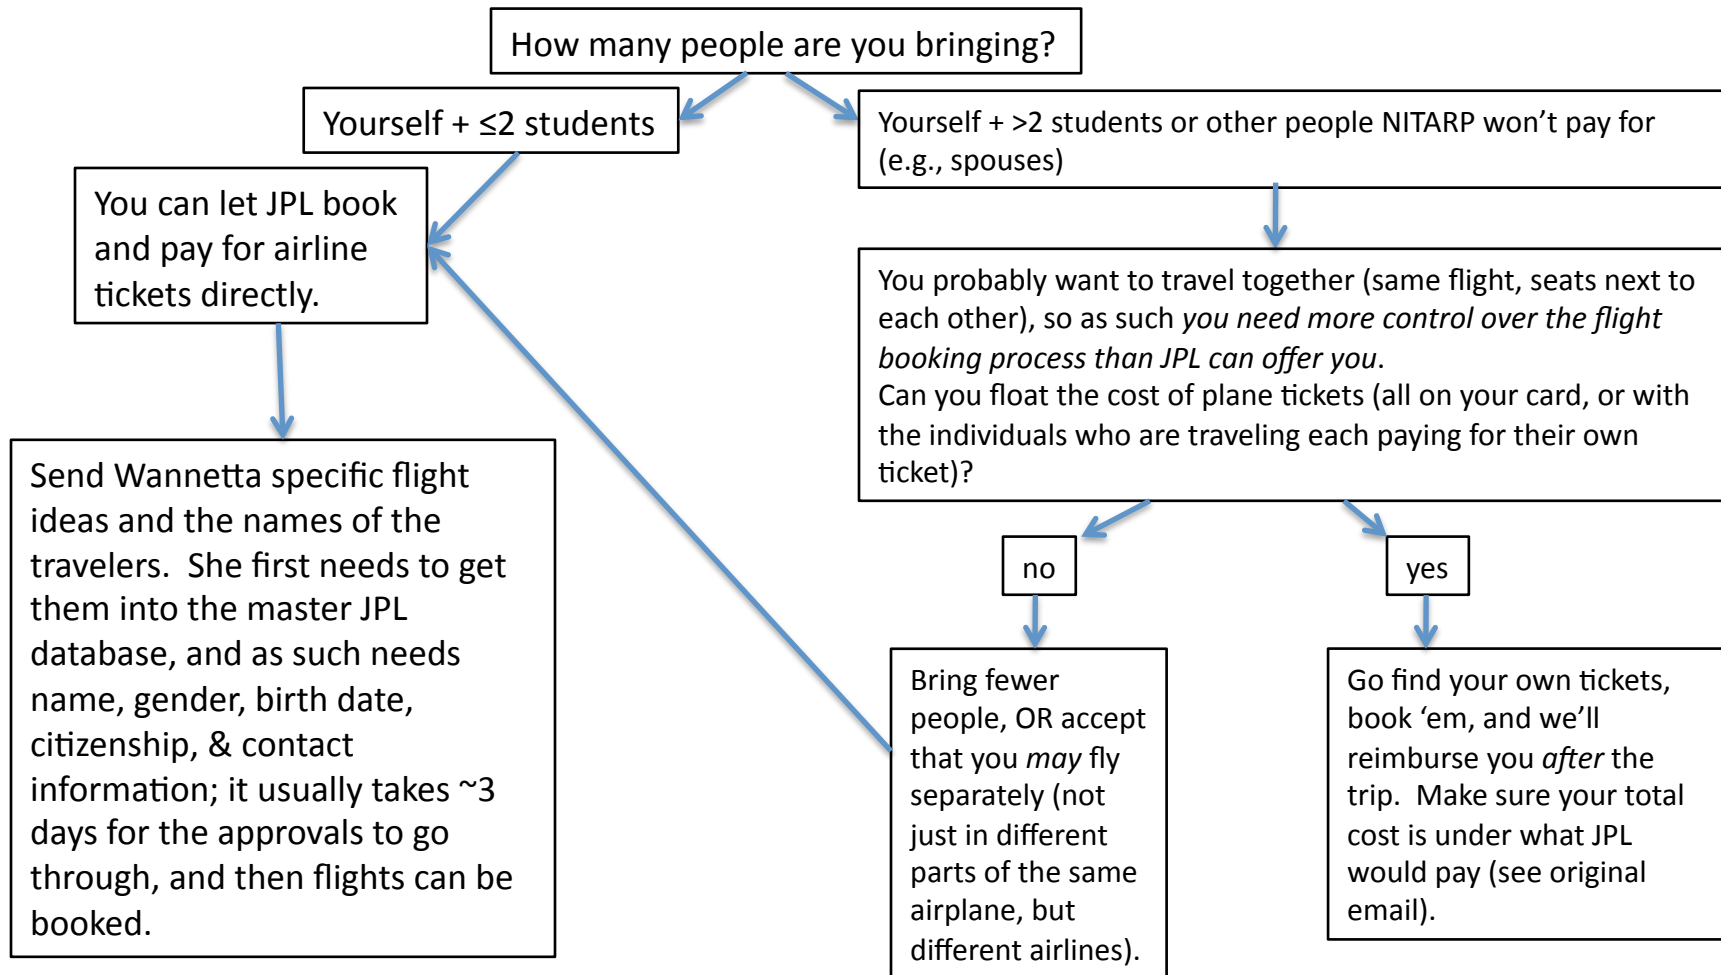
How many people are you bringing?

Yourself + ≤2 students

Yourself + >2 students or other people NITARP won't pay for (e.g., spouses)

You can let JPL book and pay for airline tickets directly.

You probably want to travel together (same flight, seats next to each other), so as such *you need more control over the flight booking process than JPL can offer you*.
Can you float the cost of plane tickets (all on your card, or with the individuals who are traveling each paying for their own ticket)?

Send Wannetta specific flight ideas and the names of the travelers. She first needs to get them into the master JPL database, and as such needs name, gender, birth date, citizenship, & contact information; it usually takes ~3 days for the approvals to go through, and then flights can be booked.

no

yes

Bring fewer people, OR accept that you *may* fly separately (not just in different parts of the same airplane, but different airlines).

Go find your own tickets, book 'em, and we'll reimburse you *after* the trip. Make sure your total cost is under what JPL would pay (see original email).